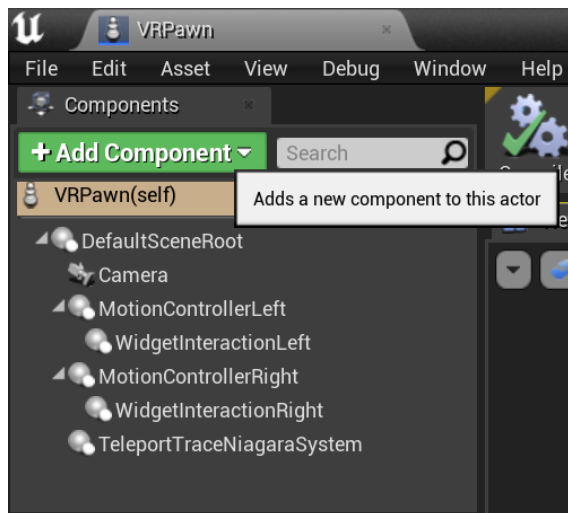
VRPawn

File Edit Asset View Debug Window Help

Components

+ Add Component

Search

VRPawn(self)

Adds a new component to this actor

DefaultSceneRoot

Camera

MotionControllerLeft

WidgetInteractionLeft

MotionControllerRight

WidgetInteractionRight

TeleportTraceNiagaraSystem